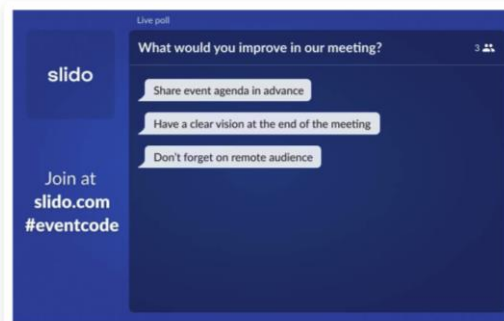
slido

Join at
slido.com
#eventcode

Live poll

What would you improve in our meeting?

3

Share event agenda in advance

Have a clear vision at the end of the meeting

Don't forget on remote audience